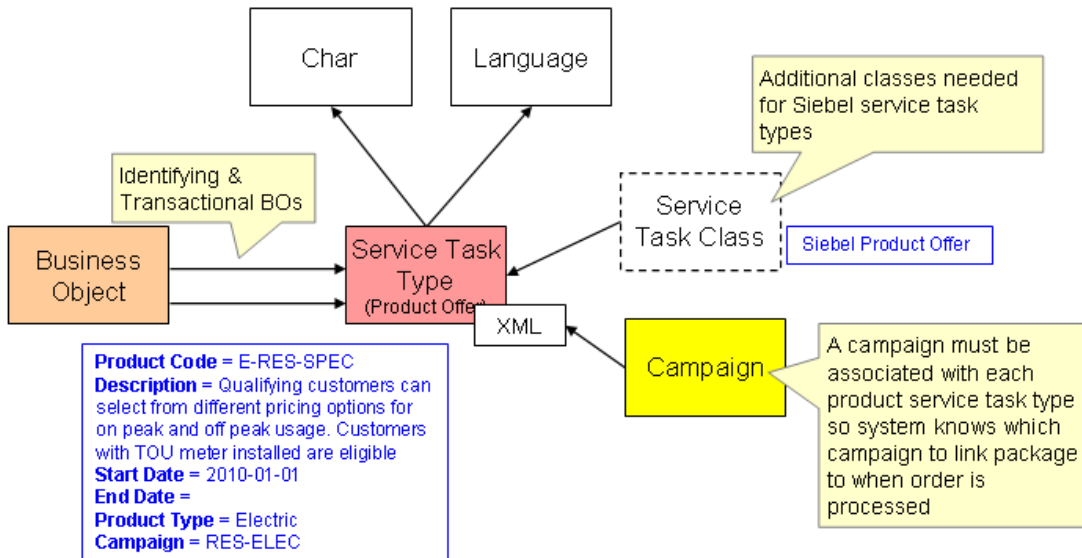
Char

Language

Additional classes needed for Siebel service task types

Identifying & Transactional BOs

Service Task Class

Siebel Product Offer

Business Object

Service Task Type (Product Offer)

XML

Campaign

A campaign must be associated with each product service task type so system knows which campaign to link package to when order is processed

**Product Code** = E-RES-SPEC
**Description** = Qualifying customers can select from different pricing options for on peak and off peak usage. Customers with TOU meter installed are eligible
**Start Date** = 2010-01-01
**End Date** =
**Product Type** = Electric
**Campaign** = RES-ELEC